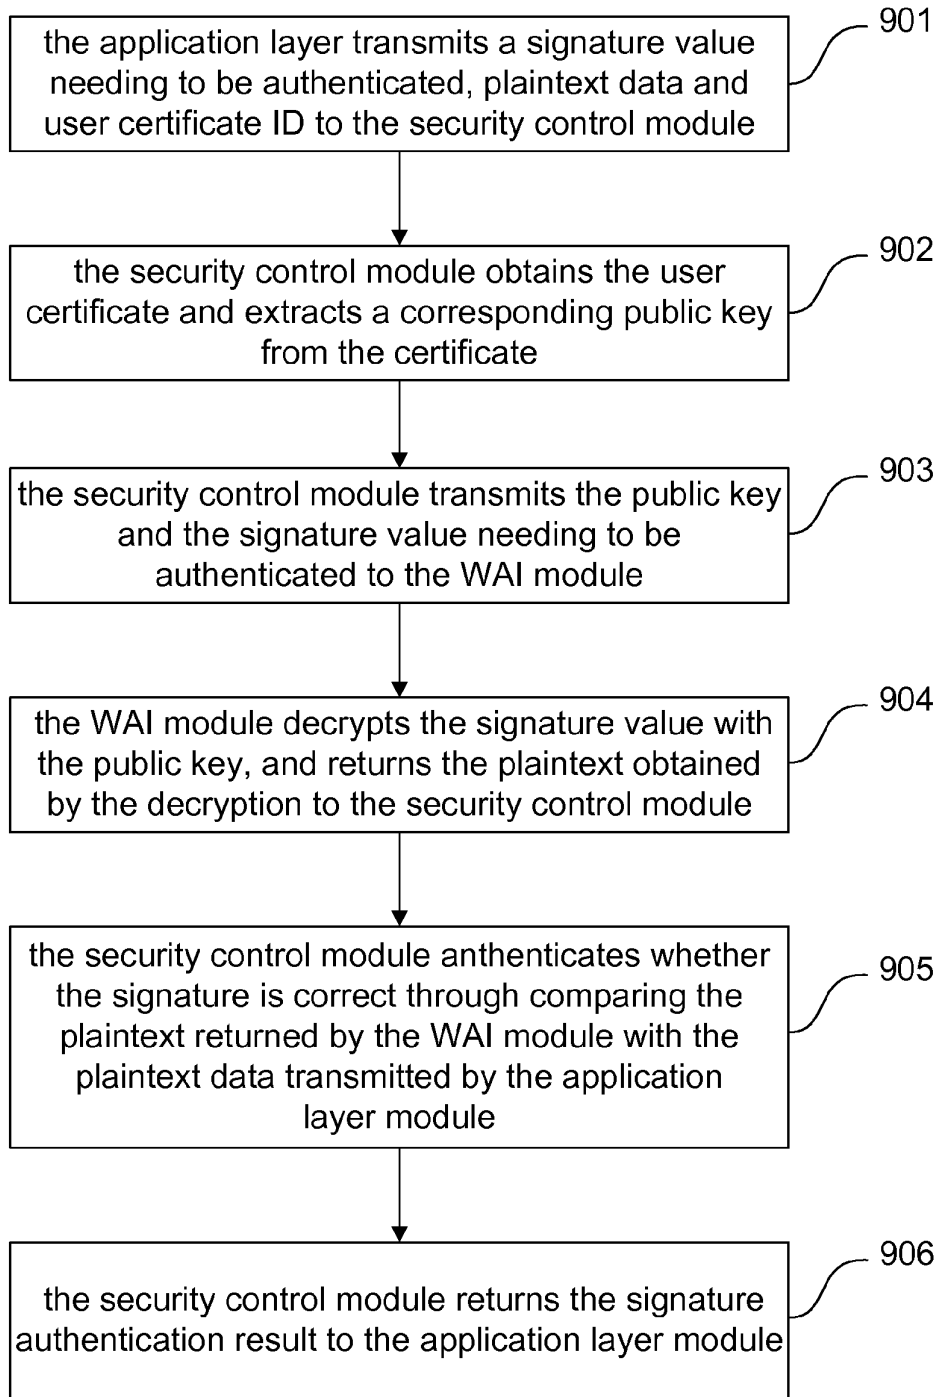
the application layer transmits a signature value needing to be authenticated, plaintext data and user certificate ID to the security control module

901

the security control module obtains the user certificate and extracts a corresponding public key from the certificate

902

the security control module transmits the public key and the signature value needing to be authenticated to the WAI module

903

the WAI module decrypts the signature value with the public key, and returns the plaintext obtained by the decryption to the security control module

904

the security control module anthenticates whether the signature is correct through comparing the plaintext returned by the WAI module with the plaintext data transmitted by the application layer module

905

the security control module returns the signature authentication result to the application layer module

906